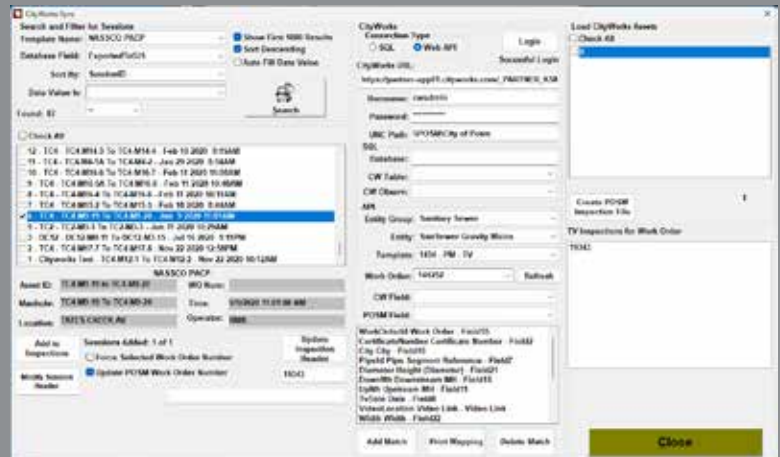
CityWorks Sync

Search and Filter for Sessions
Template Name: NASSCO PACP
Database Field: ExportedFld24
Sort By: SessionID
Data Value Is:
Found: 83

Show First 1000 Results
Sort Descending
Auto Fill Data Value

Search

Check All

12 - TC4 - TC4.M14-3 To TC4.M14-4 - Feb 10 2020 8:10AM
11 - TC4 - TC4.M16-1A To TC4.M16-2 - Jan 29 2020 9:10AM
10 - TC4 - TC4.M16-6 To TC4.M16-7 - Feb 11 2020 11:00AM
9 - TC4 - TC4.M15-5A To TC4.M15-6 - Feb 11 2020 10:49AM
8 - TC4 - TC4.M14-4 To TC4.M14-5 - Feb 11 2020 10:11AM
7 - TC4 - TC4.M13-2 To TC4.M13-3 - Feb 10 2020 8:44AM
6 - TC4 - TC4.M5-19 To TC4.M5-20 - Jan 7 2020 11:01AM
5 - TC4 - TC2.M3-1 To TC2.M3-3 - Jan 11 2020 10:29AM
2 - OCS2 - OCS2.M1-11 To OCS2.M3-13 - Jul 15 2020 1:10PM
3 - TC4 - TC4.M17-7 To TC4.M17-8 - Nov 22 2020 12:58PM
1 - Cityworks Test - TC4.M12-1 To TC4.M12-2 - Nov 22 2020 10:12AM

NASSCO PACP
Asset ID: TC4.M5-19 to TC4.M5-20
WO Num:
Manhole: TC4.M5-19 To TC4.M5-20
Time: 1/7/2020 11:01:00 AM
Location: TATES CREEK Rd
Operator: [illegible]

Add to Inspection
Sessions Added: 1 of 1
Force Selected Work Order Number
Update POSM Work Order Number
Update Inspection Header
Modify Session Header
19343

CityWorks
Connection Type
SQL
Web API
Login
Successful Login
CityWorks URL:
https://partner-app01.cityworks.com/_PARTNER_KSB
Username: cwsubmit
Password: ********
UNC Path: \\POSM\City of Posm
SQL
Database:
CW Table:
CW Object:
API
Entity Group: Sanitary Sewer
Entity: SanSewer Gravity Mains
Template: 1454 - PM - TV
Work Order: 144352
Refresh
CW Field:
POSM Field:

WorkOrderId Work Order - Field15
CertificateNumber Certificate Number - Field42
City City - Field19
PipeId Pipe Segment Reference - Field7
Diameter Height (Diameter) - Field21
DownMh Downstream MH - Field18
UpMh Upstream MH - Field18
TvDate Date - Field8
VideoLocation Video Link - Video Link
Width Width - Field22

Add Match
Print Mapping
Delete Match

Load CityWorks Assets
Check All

Create POSM Inspection File

TV Inspections for Work Order
19343

Close